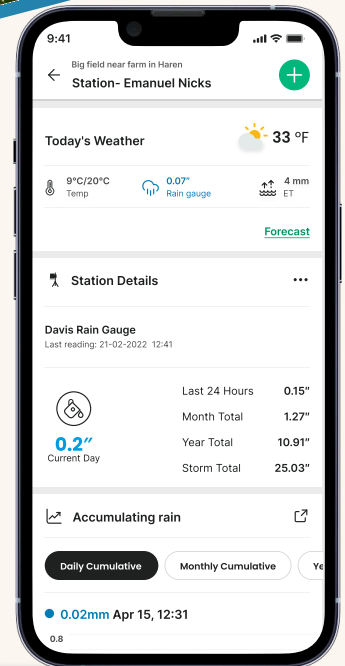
9:41

Big field near farm in Haren
Station- Emanuel Nicks

Today's Weather
33 °F

9°C/20°C
Temp

0.07"
Rain gauge

4 mm
ET

Forecast

Station Details

Davis Rain Gauge
Last reading: 21-02-2022 12:41

0.2"
Current Day

| | |
|---|---|
| Last 24 Hours | 0.15" |
| Month Total | 1.27" |
| Year Total | 10.91" |
| Storm Total | 25.03" |

Accumulating rain

Daily Cumulative
Monthly Cumulative
Ye

0.02mm Apr 15, 12:31

0.8